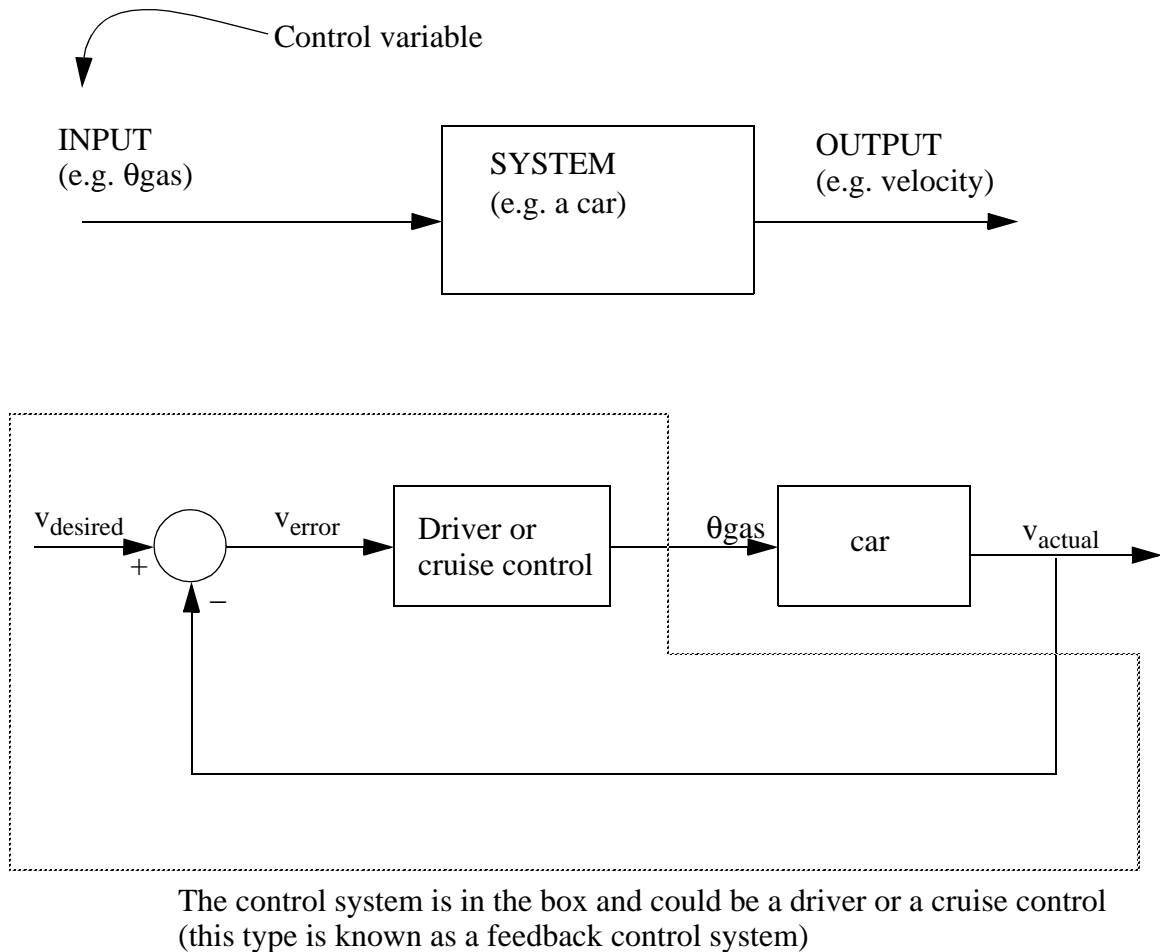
Control variable

INPUT
(e.g. $\theta$gas)

SYSTEM
(e.g. a car)

OUTPUT
(e.g. velocity)

$v_{desired}$

+

−

$v_{error}$

Driver or cruise control

$\theta$gas

car

$v_{actual}$

The control system is in the box and could be a driver or a cruise control (this type is known as a feedback control system)